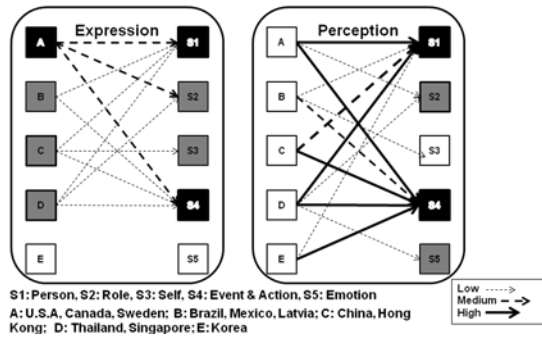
Expression

A

B

C

D

E

S1

S2

S3

S4

S5

Perception

A

B

C

D

E

S1

S2

S3

S4

S5

S1: Person, S2: Role, S3: Self, S4: Event & Action, S5: Emotion

A: U.S.A, Canada, Sweden; B: Brazil, Mexico, Latvia; C: China, Hong Kong; D: Thailand, Singapore; E: Korea

Low

Medium

High